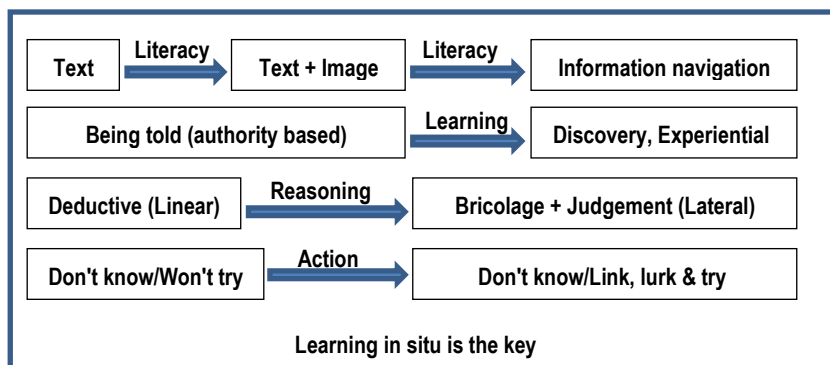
Text
Literacy
Text + Image
Literacy
Information navigation

Being told (authority based)
Learning
Discovery, Experiential

Deductive (Linear)
Reasoning
Bricolage + Judgement (Lateral)

Don't know/Won't try
Action
Don't know/Link, lurk & try

Learning in situ is the key